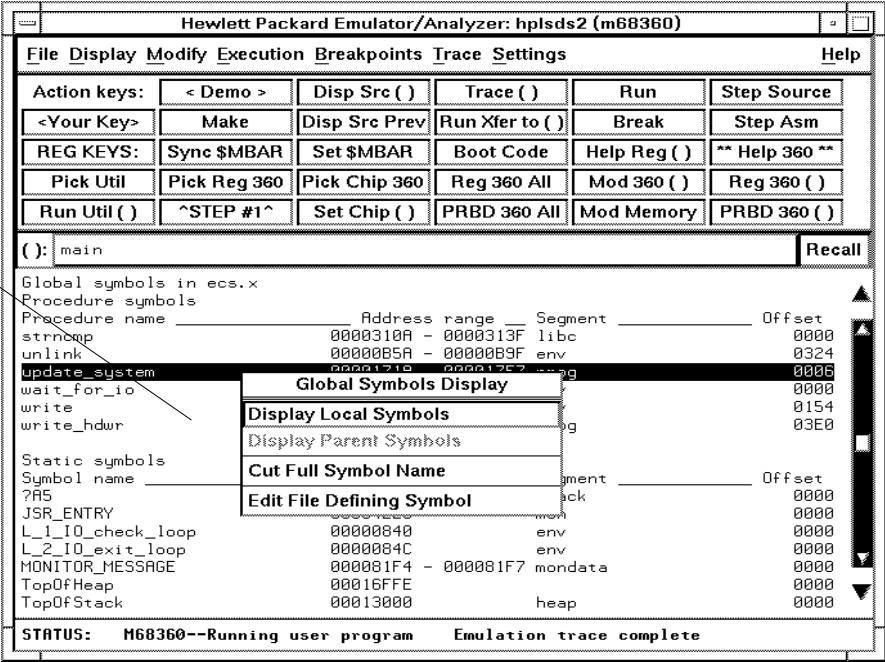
Hewlett Packard Emulator/Analyzer: hplsds2 (m68360)

File Display Modify Execution Breakpoints Trace Settings Help

| Action keys: | < Demo > | Disp Src ( ) | Trace ( ) | Run | Step Source |
|---|---|---|---|---|---|
| <Your Key> | Make | Disp Src Prev | Run Xfer to ( ) | Break | Step Asm |
| REG KEYS: | Sync $MBAR | Set $MBAR | Boot Code | Help Reg ( ) | ** Help 360 ** |
| Pick Util | Pick Reg 360 | Pick Chip 360 | Reg 360 All | Mod 360 ( ) | Reg 360 ( ) |
| Run Util ( ) | ^STEP #1^ | Set Chip ( ) | PRBD 360 All | Mod Memory | PRBD 360 ( ) |

( ): main Recall

Global symbols in ecs.x
Procedure symbols
Procedure name _____________ Address range __ Segment _____________ Offset
strncmp 0000310A - 0000313F libc 0000
unlink 00000B5A - 00000B9F env 0324
update_system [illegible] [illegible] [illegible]g 0006
wait_for_io 0000
write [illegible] 0154
write_hdwr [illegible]g 03E0

Static symbols
Symbol name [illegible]gment Offset
?A5 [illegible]ck 0000
JSR_ENTRY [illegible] 0000
L_1_IO_check_loop 00000840 env 0000
L_2_IO_exit_loop 0000084C env 0000
MONITOR_MESSAGE 000081F4 - 000081F7 mondata 0000
TopOfHeap 00016FFE 0000
TopOfStack 00013000 heap 0000

Global Symbols Display
Display Local Symbols
Display Parent Symbols
Cut Full Symbol Name
Edit File Defining Symbol

STATUS: M68360--Running user program Emulation trace complete